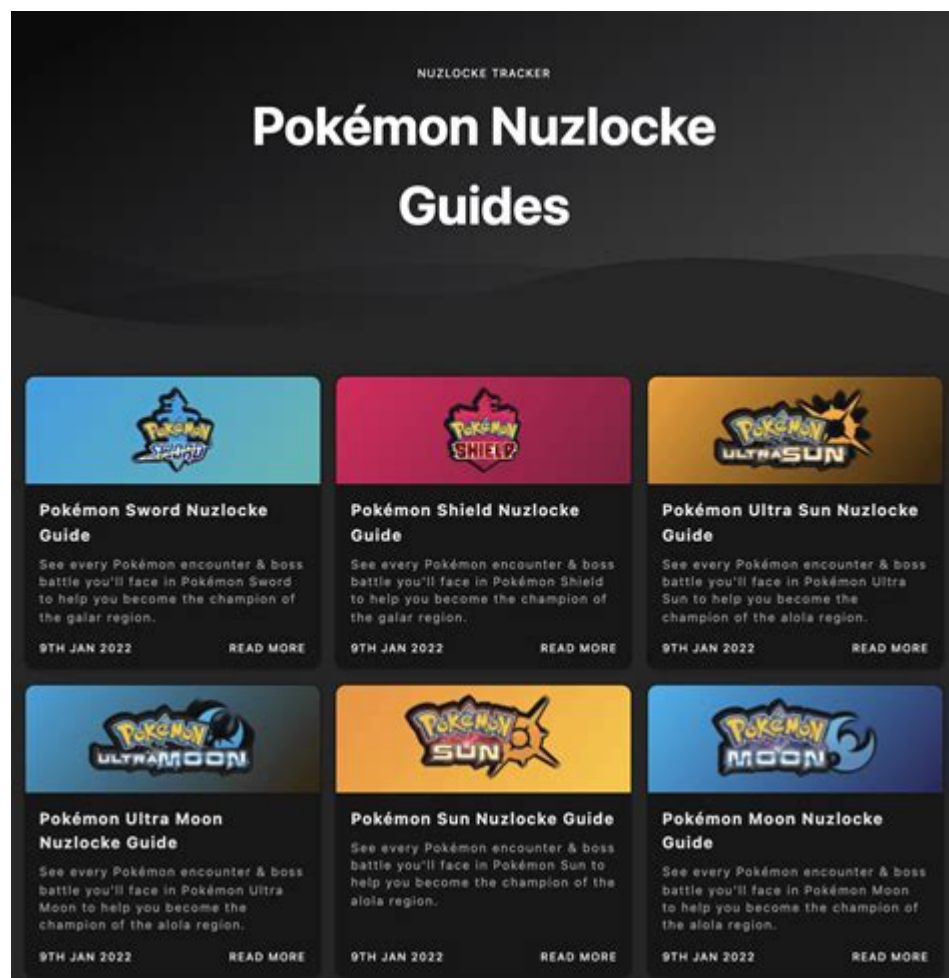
NUZLOCKE TRACKER

Pokémon Nuzlocke Guides

POKÉMON SWORD

Pokémon Sword Nuzlocke Guide

See every Pokémon encounter & boss battle you'll face in Pokémon Sword to help you become the champion of the galar region.

9TH JAN 2022 READ MORE

POKÉMON SHIELD

Pokémon Shield Nuzlocke Guide

See every Pokémon encounter & boss battle you'll face in Pokémon Shield to help you become the champion of the galar region.

9TH JAN 2022 READ MORE

POKÉMON ULTRA SUN

Pokémon Ultra Sun Nuzlocke Guide

See every Pokémon encounter & boss battle you'll face in Pokémon Ultra Sun to help you become the champion of the alola region.

9TH JAN 2022 READ MORE

POKÉMON ULTRA MOON

Pokémon Ultra Moon Nuzlocke Guide

See every Pokémon encounter & boss battle you'll face in Pokémon Ultra Moon to help you become the champion of the alola region.

9TH JAN 2022 READ MORE

POKÉMON SUN

Pokémon Sun Nuzlocke Guide

See every Pokémon encounter & boss battle you'll face in Pokémon Sun to help you become the champion of the alola region.

9TH JAN 2022 READ MORE

POKÉMON MOON

Pokémon Moon Nuzlocke Guide

See every Pokémon encounter & boss battle you'll face in Pokémon Moon to help you become the champion of the alola region.

9TH JAN 2022 READ MORE